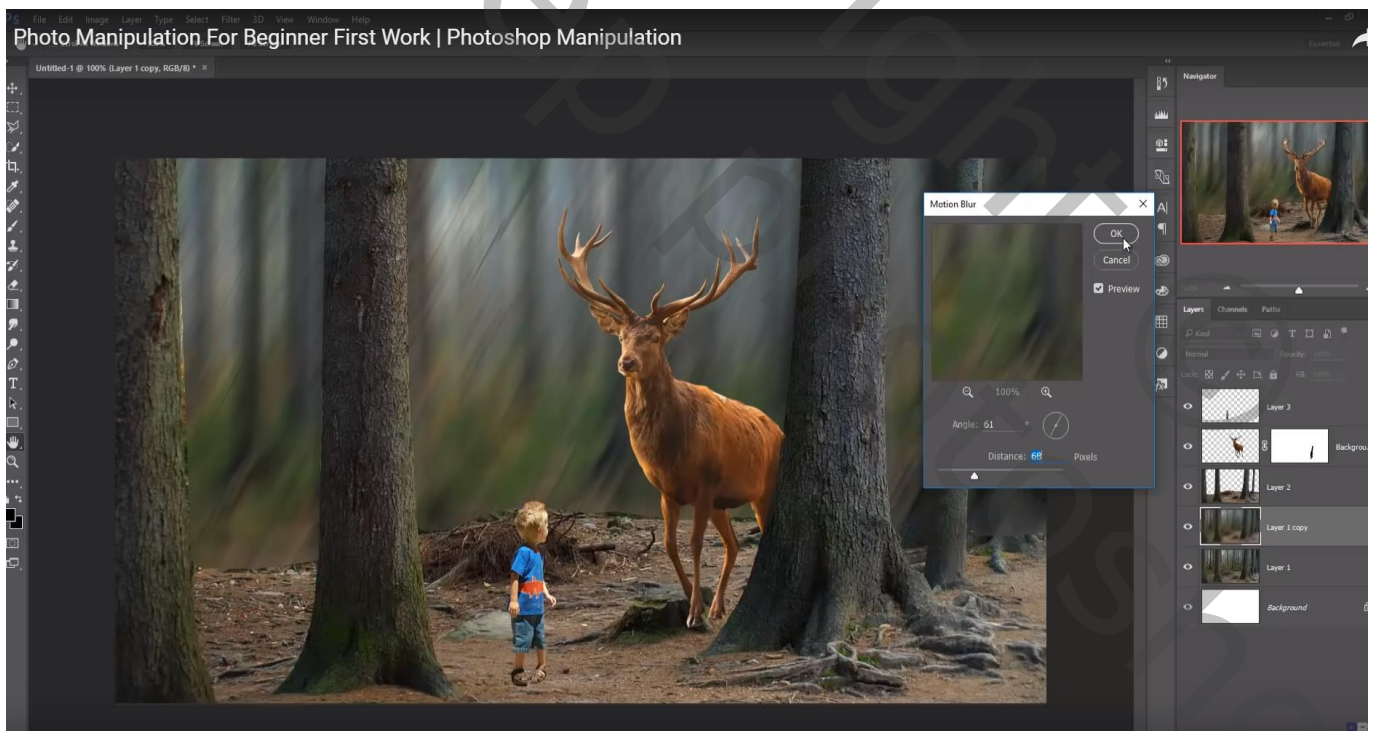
File Edit Image Layer Type Select Filter 3D View Window Help

Photo Manipulation For Beginner First Work | Photoshop Manipulation

Untitled-1 @ 100% (Layer 1 copy, RGB/8) * ×

Navigator

Motion Blur

OK

Cancel

Preview

100%

Angle: 61 °

Distance: 68 Pixels

Layers Channels Paths

Kind

Normal Opacity: 100%

Lock: Fill: 100%

Layer 3

Backgrou

Layer 2

Layer 1 copy

Layer 1

Background